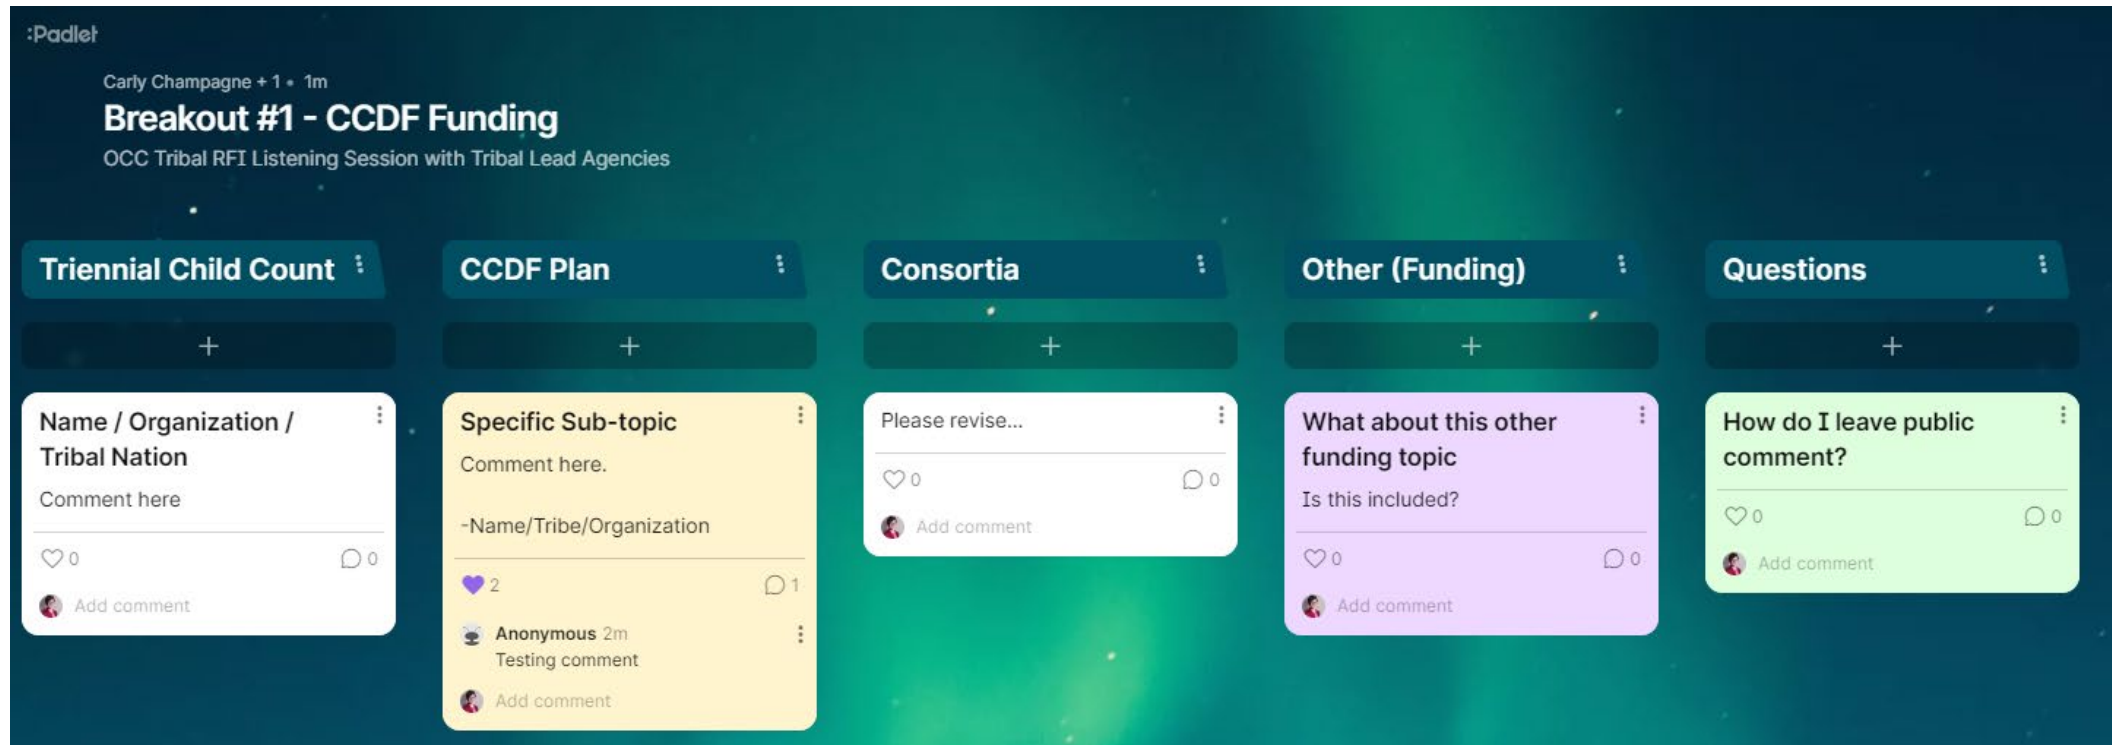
:Padlet

Carly Champagne + 1 • 1m

Breakout #1 - CCDF Funding

OCC Tribal RFI Listening Session with Tribal Lead Agencies

Triennial Child Count

+

Name / Organization / Tribal Nation

Comment here

0 0

Add comment

CCDF Plan

+

Specific Sub-topic

Comment here.

-Name/Tribe/Organization

2 1

Anonymous 2m
Testing comment

Add comment

Consortia

+

Please revise...

0 0

Add comment

Other (Funding)

+

What about this other funding topic

Is this included?

0 0

Add comment

Questions

+

How do I leave public comment?

0 0

Add comment